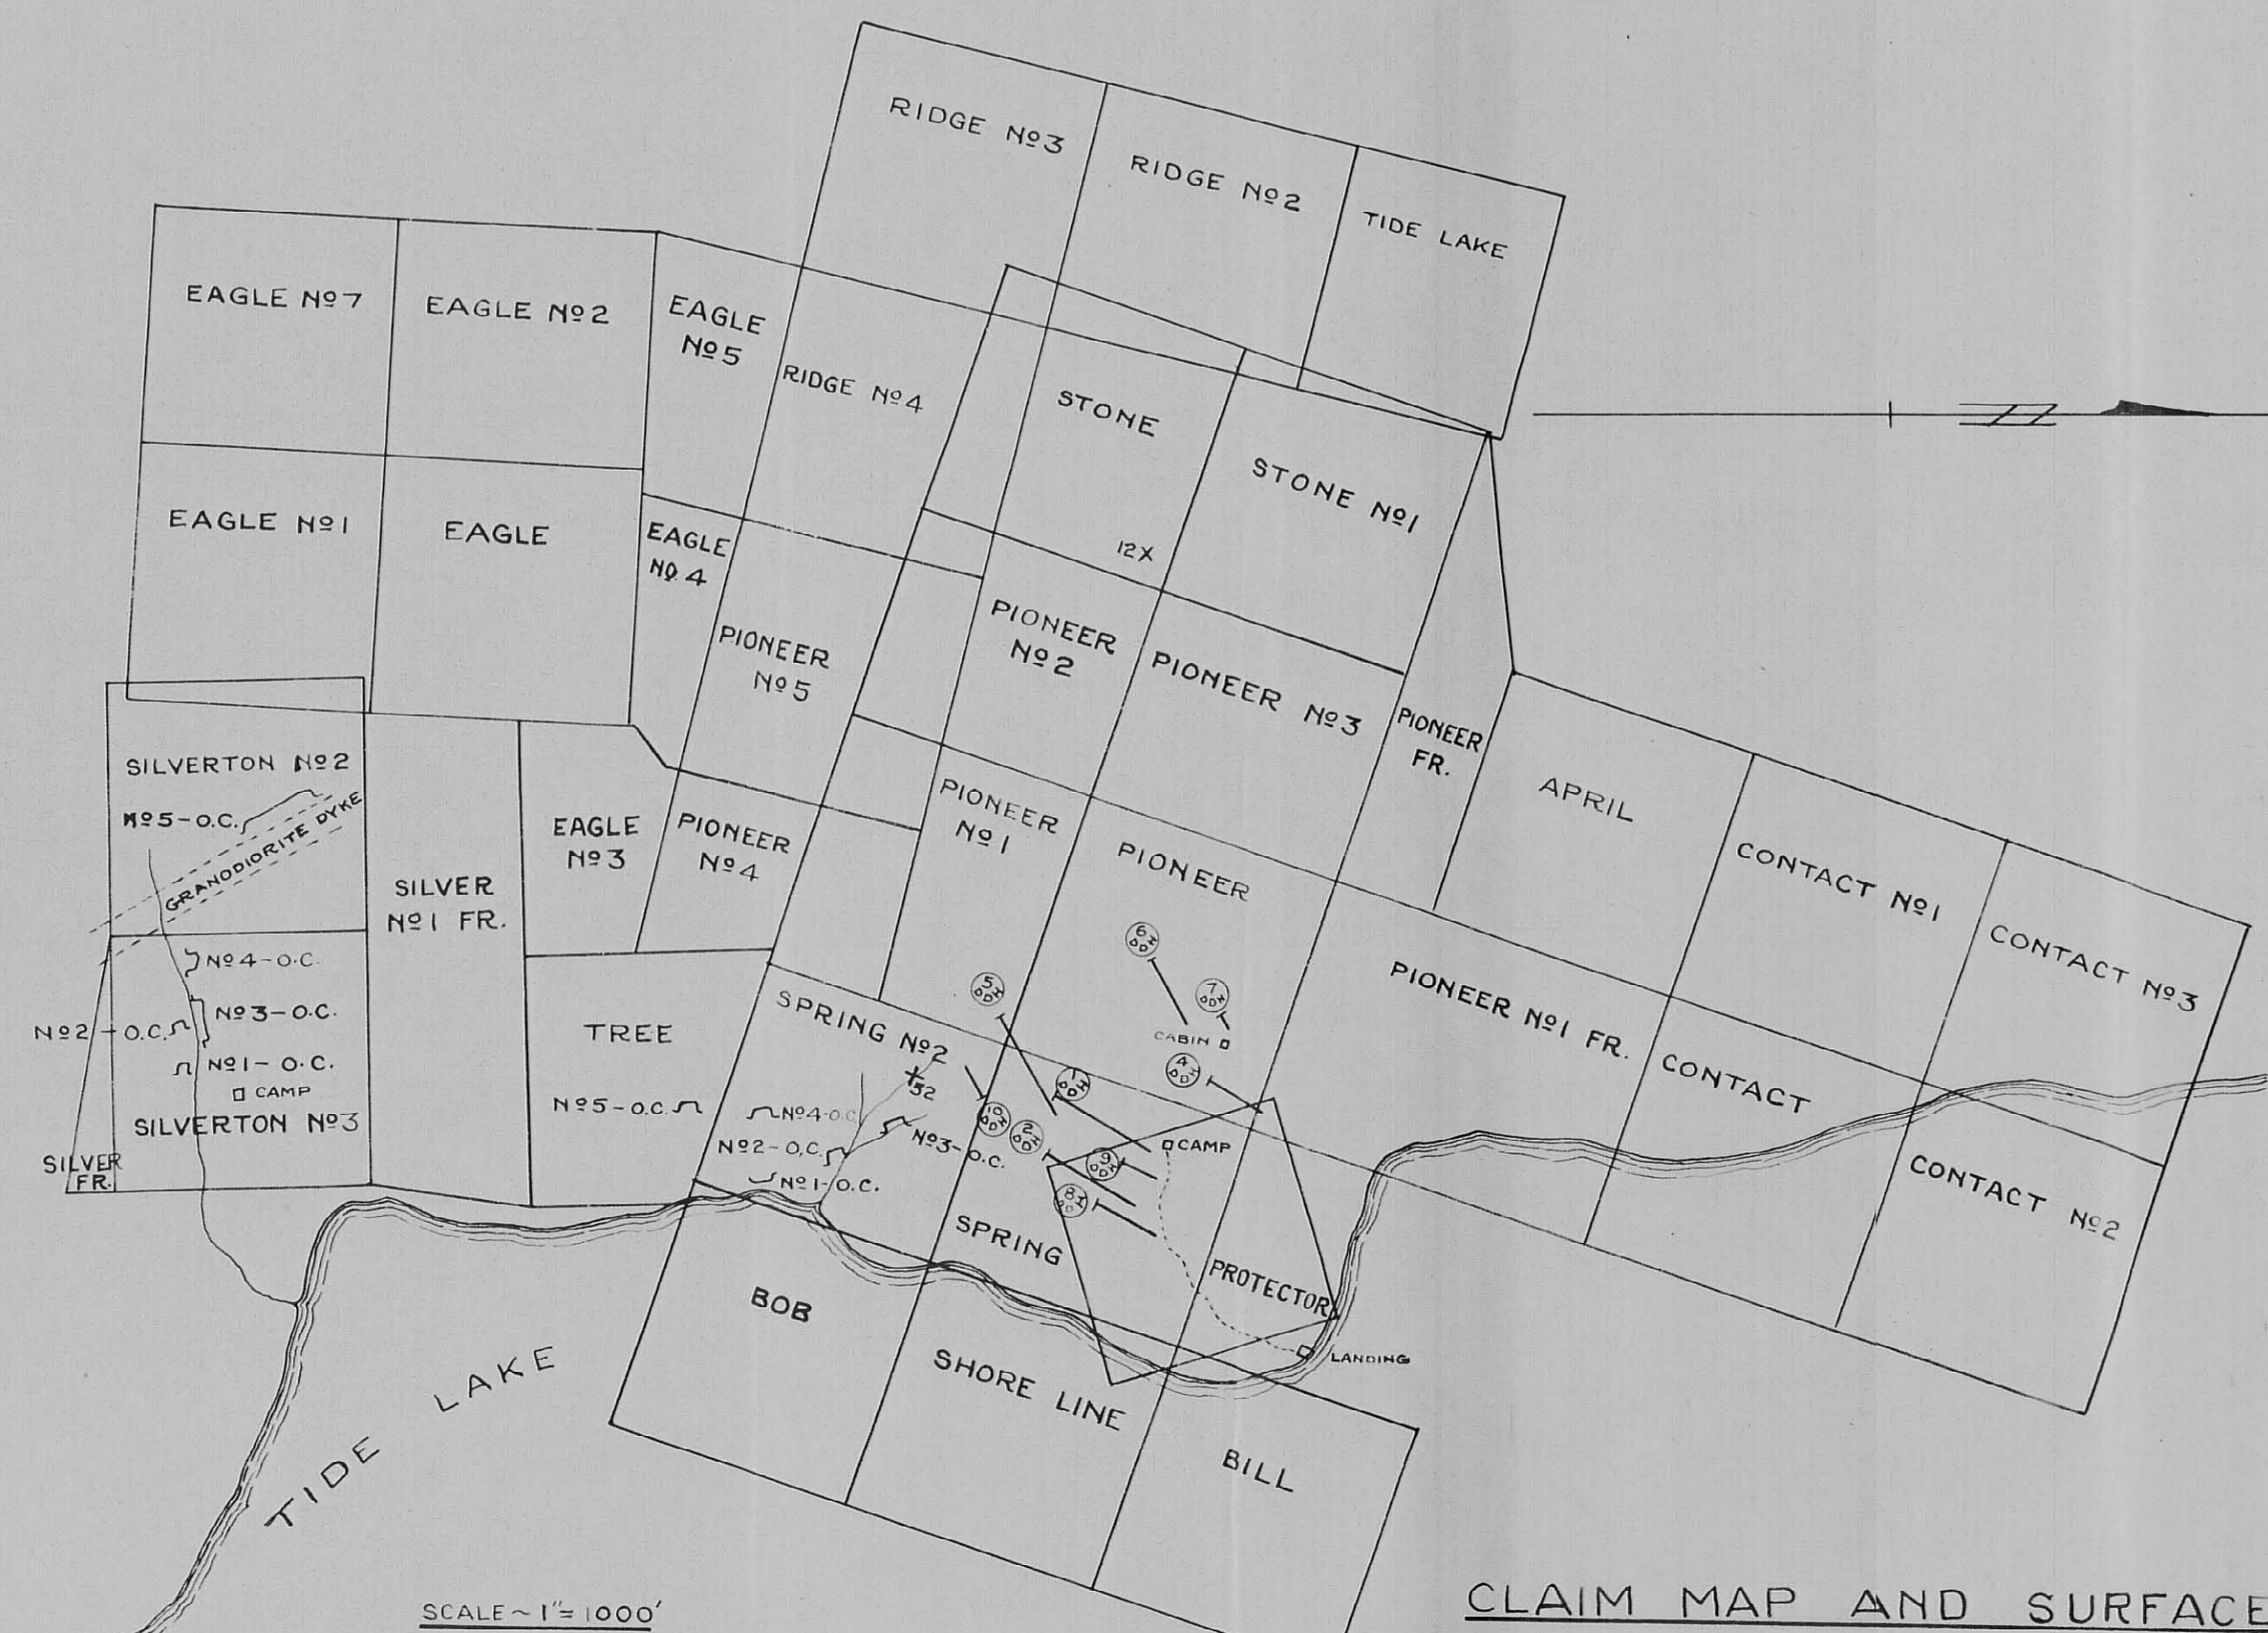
RIDGE №3
RIDGE №2
TIDE LAKE
EAGLE №7
EAGLE №2
EAGLE №5
RIDGE №4
STONE
STONE №1
EAGLE №1
EAGLE
EAGLE №4
12X
PIONEER №5
PIONEER №2
PIONEER №3
PIONEER FR.
SILVERTON №2
№5-O.C.
GRANODIORITE DYKE
EAGLE №3
PIONEER №4
PIONEER №1
PIONEER
APRIL
CONTACT №1
CONTACT №3
SILVER №1 FR.
№4-O.C.
№3-O.C.
№2-O.C.
№1-O.C.
CAMP
SILVERTON №3
SILVER FR.
TREE
№5-O.C.
SPRING №2
32
№4-O.C.
№2-O.C.
№3-O.C.
№1-O.C.
6 DDH
5 DDH
7 DDH
CABIN
4 DDH
1 DDH
10 DDH
2 DDH
9 DDH
8 DDH
CAMP
PIONEER №1 FR.
CONTACT
CONTACT №2
SPRING
PROTECTOR
LANDING
BOB
SHORE LINE
BILL
TIDE LAKE
SCALE ~ 1" = 1000'
CLAIM MAP AND SURFACE